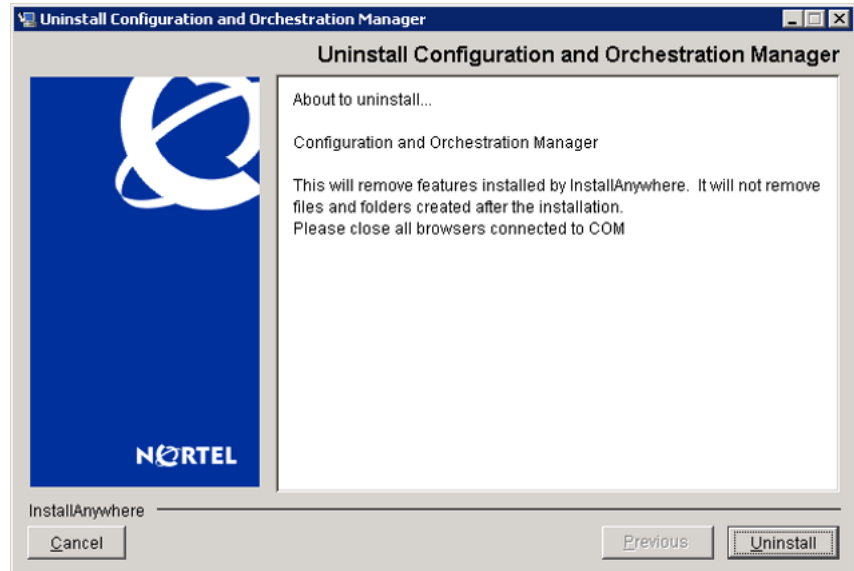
Uninstall Configuration and Orchestration Manager

Uninstall Configuration and Orchestration Manager

NORTEL

About to uninstall...

Configuration and Orchestration Manager

This will remove features installed by InstallAnywhere. It will not remove files and folders created after the installation.
Please close all browsers connected to COM

InstallAnywhere

Cancel

Previous

Uninstall